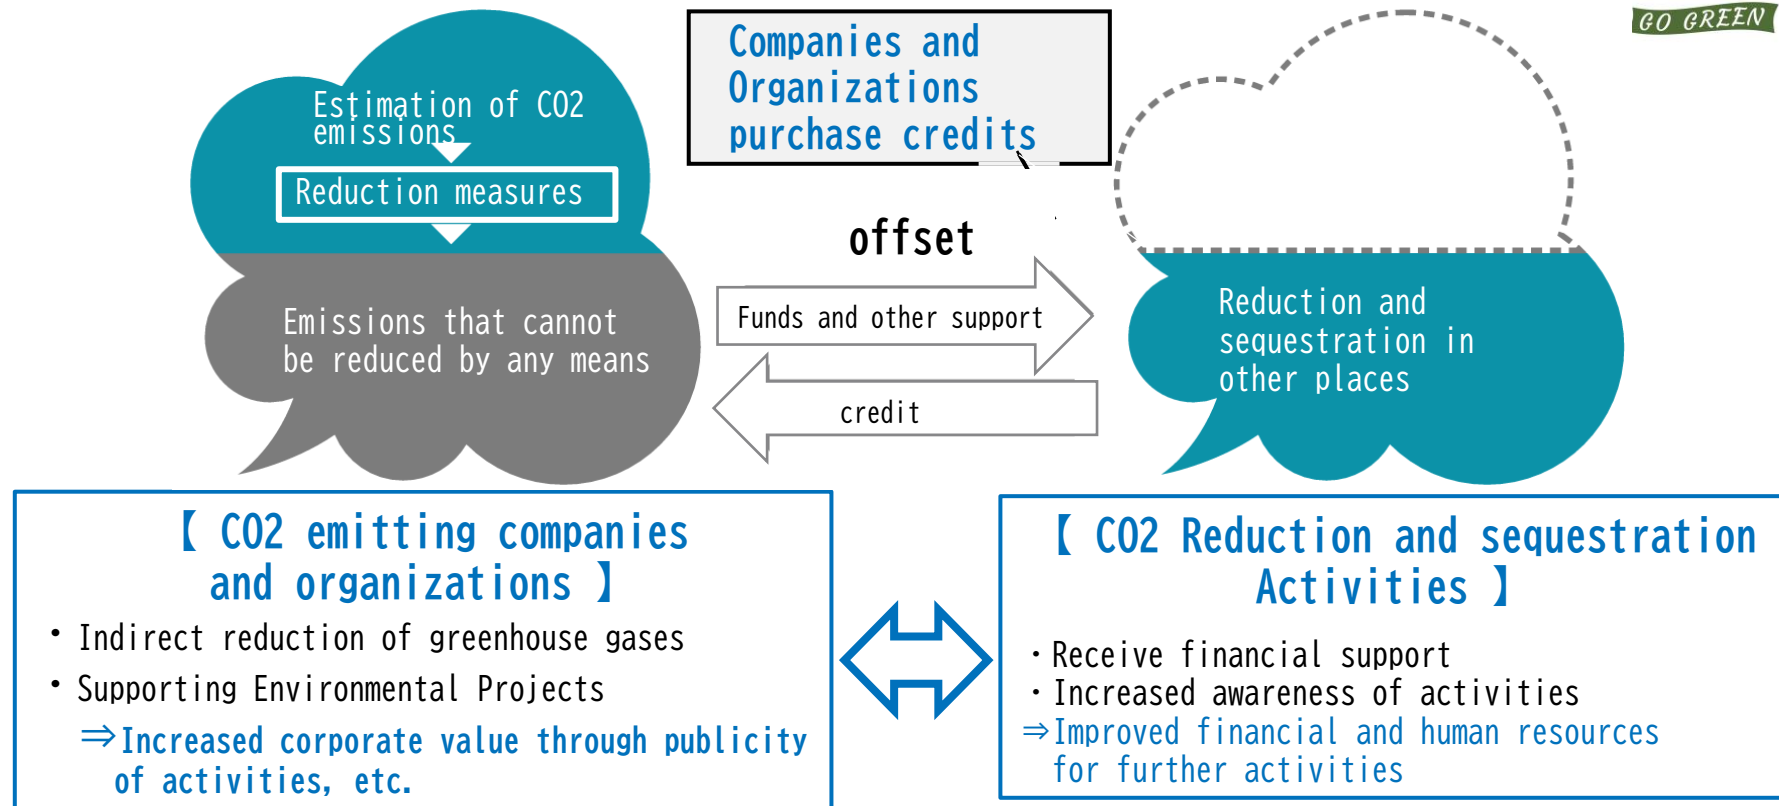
GO GREEN

Estimation of CO2 emissions

Reduction measures

Emissions that cannot be reduced by any means

Companies and Organizations purchase credits

offset

Funds and other support

credit

Reduction and sequestration in other places

【 CO2 emitting companies and organizations 】

・Indirect reduction of greenhouse gases

・Supporting Environmental Projects

⇒Increased corporate value through publicity of activities, etc.

【 CO2 Reduction and sequestration Activities 】

・Receive financial support

・Increased awareness of activities

⇒Improved financial and human resources for further activities